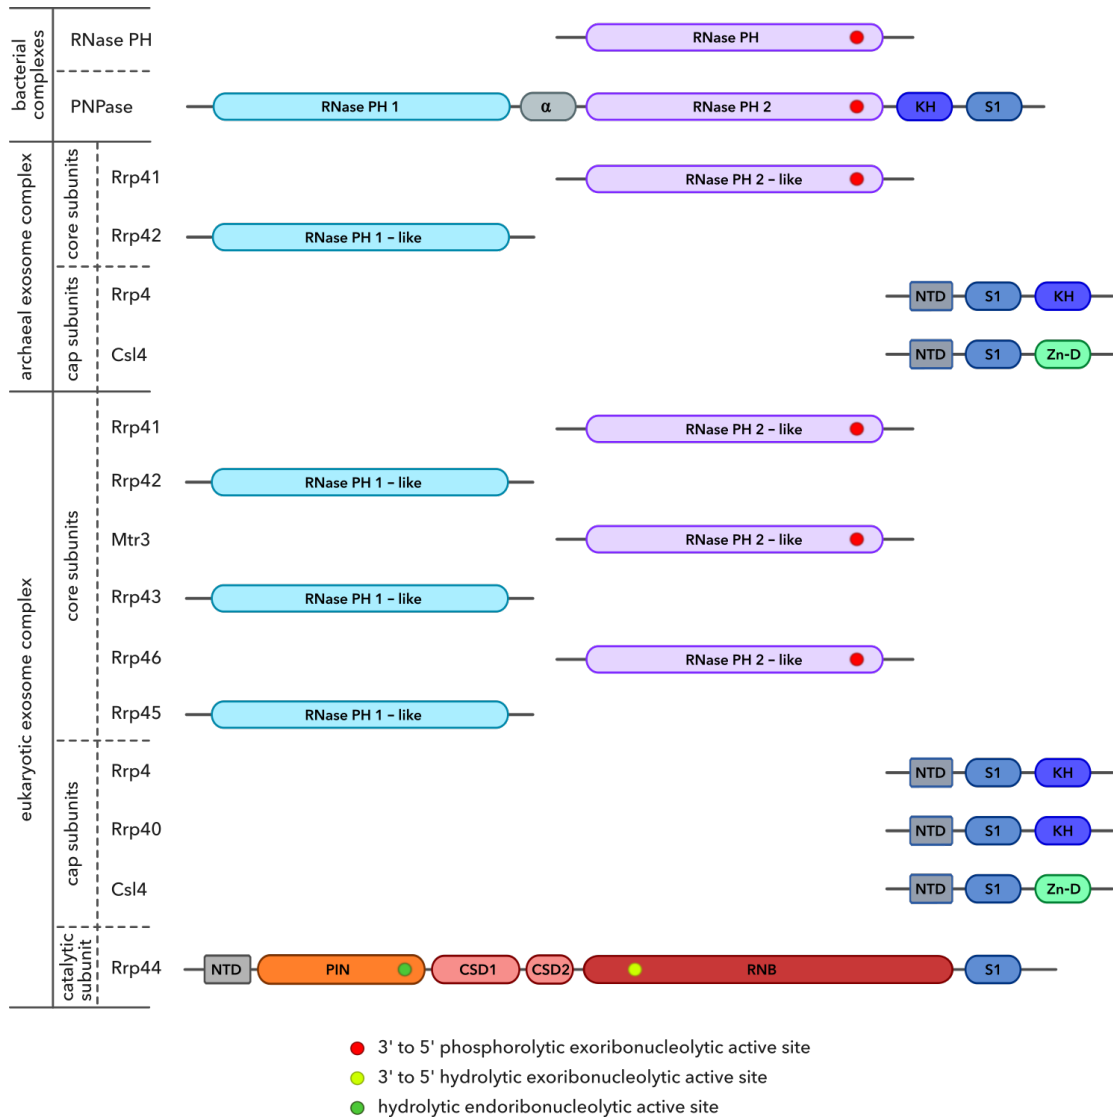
bacterial complexes
RNase PH
RNase PH
PNPase
RNase PH 1
α
RNase PH 2
KH
S1

archaeal exosome complex
core subunits
Rrp41
RNase PH 2 – like
Rrp42
RNase PH 1 – like
cap subunits
Rrp4
NTD
S1
KH
Csl4
NTD
S1
Zn-D

eukaryotic exosome complex
core subunits
Rrp41
RNase PH 2 – like
Rrp42
RNase PH 1 – like
Mtr3
RNase PH 2 – like
Rrp43
RNase PH 1 – like
Rrp46
RNase PH 2 – like
Rrp45
RNase PH 1 – like
cap subunits
Rrp4
NTD
S1
KH
Rrp40
NTD
S1
KH
Csl4
NTD
S1
Zn-D
catalytic subunit
Rrp44
NTD
PIN
CSD1
CSD2
RNB
S1

3' to 5' phosphorolytic exoribonucleolytic active site
3' to 5' hydrolytic exoribonucleolytic active site
hydrolytic endoribonucleolytic active site